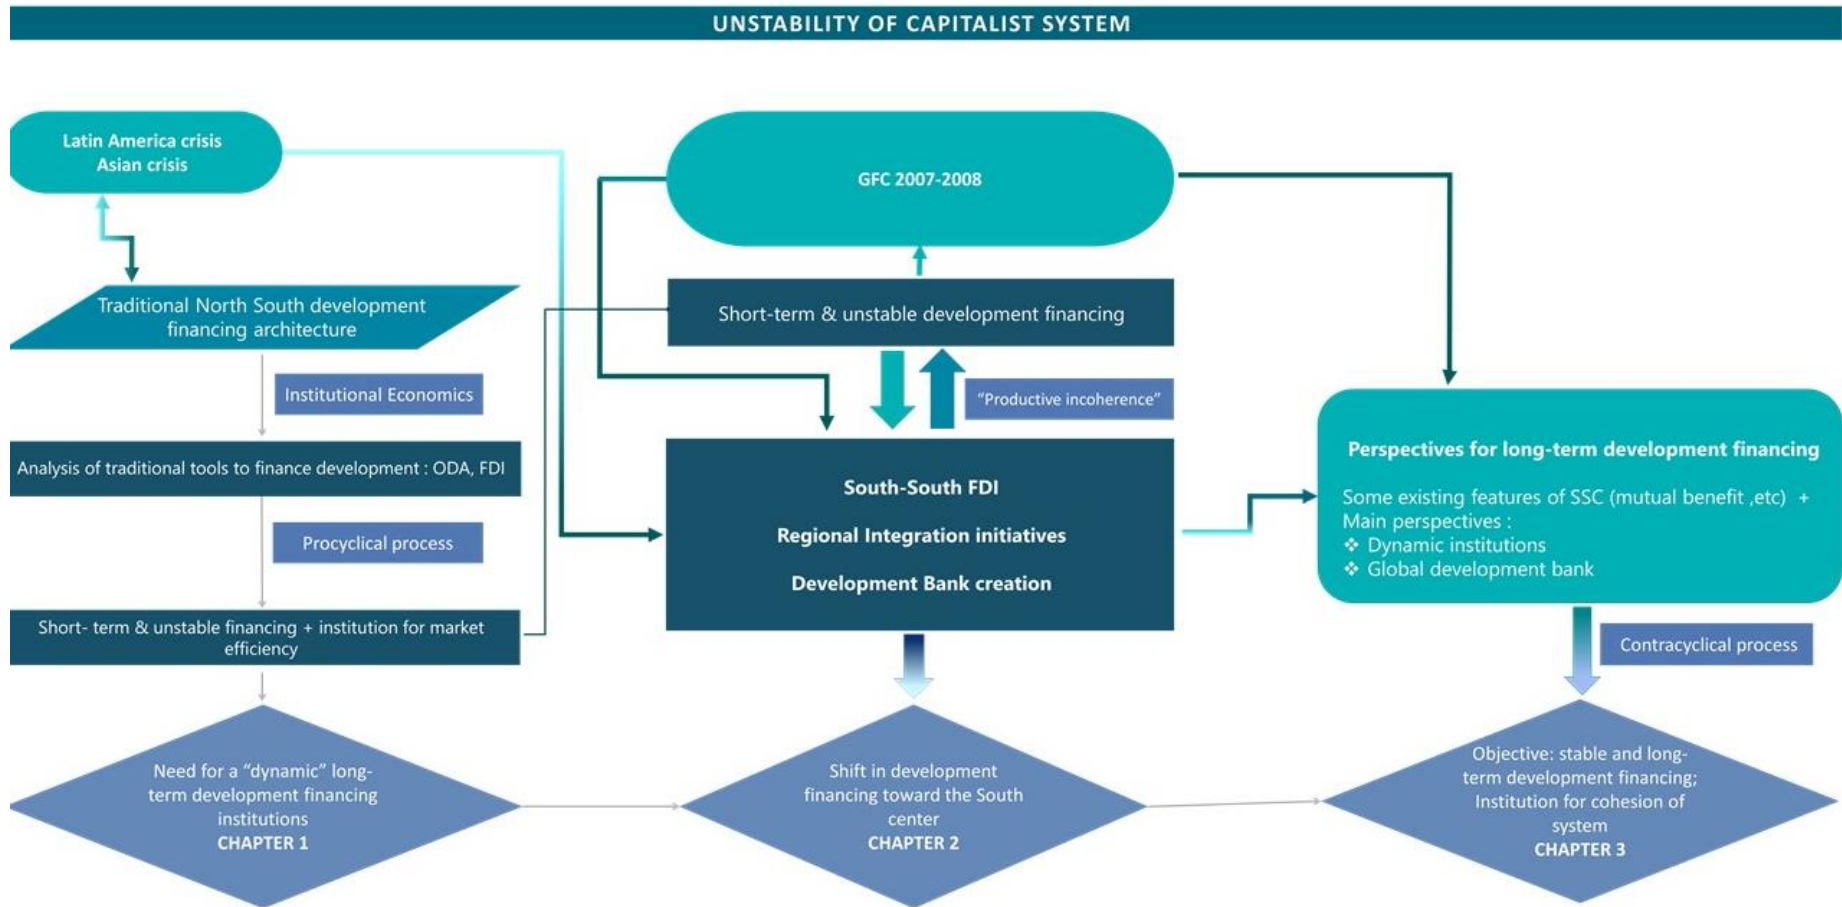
UNSTABILITY OF CAPITALIST SYSTEM

Latin America crisis
Asian crisis

GFC 2007-2008

Traditional North South development financing architecture

Short-term & unstable development financing

Institutional Economics

"Productive incoherence"

Analysis of traditional tools to finance development : ODA, FDI

South-South FDI

Regional Integration initiatives

Development Bank creation

Perspectives for long-term development financing

Some existing features of SSC (mutual benefit ,etc) +
Main perspectives :
❖ Dynamic institutions
❖ Global development bank

Procyclical process

Short- term & unstable financing + institution for market efficiency

Contracyclical process

Need for a "dynamic" long-term development financing institutions
CHAPTER 1

Shift in development financing toward the South center
CHAPTER 2

Objective: stable and long-term development financing; Institution for cohesion of system
CHAPTER 3